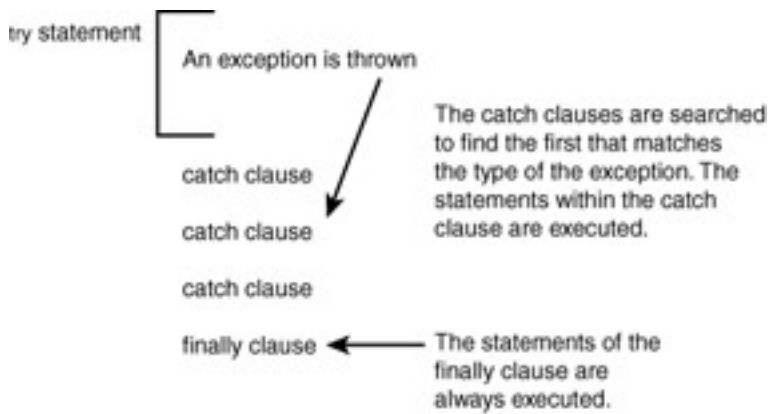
try statement

An exception is thrown

The catch clauses are searched to find the first that matches the type of the exception. The statements within the catch clause are executed.

catch clause

catch clause

catch clause

finally clause

The statements of the finally clause are always executed.